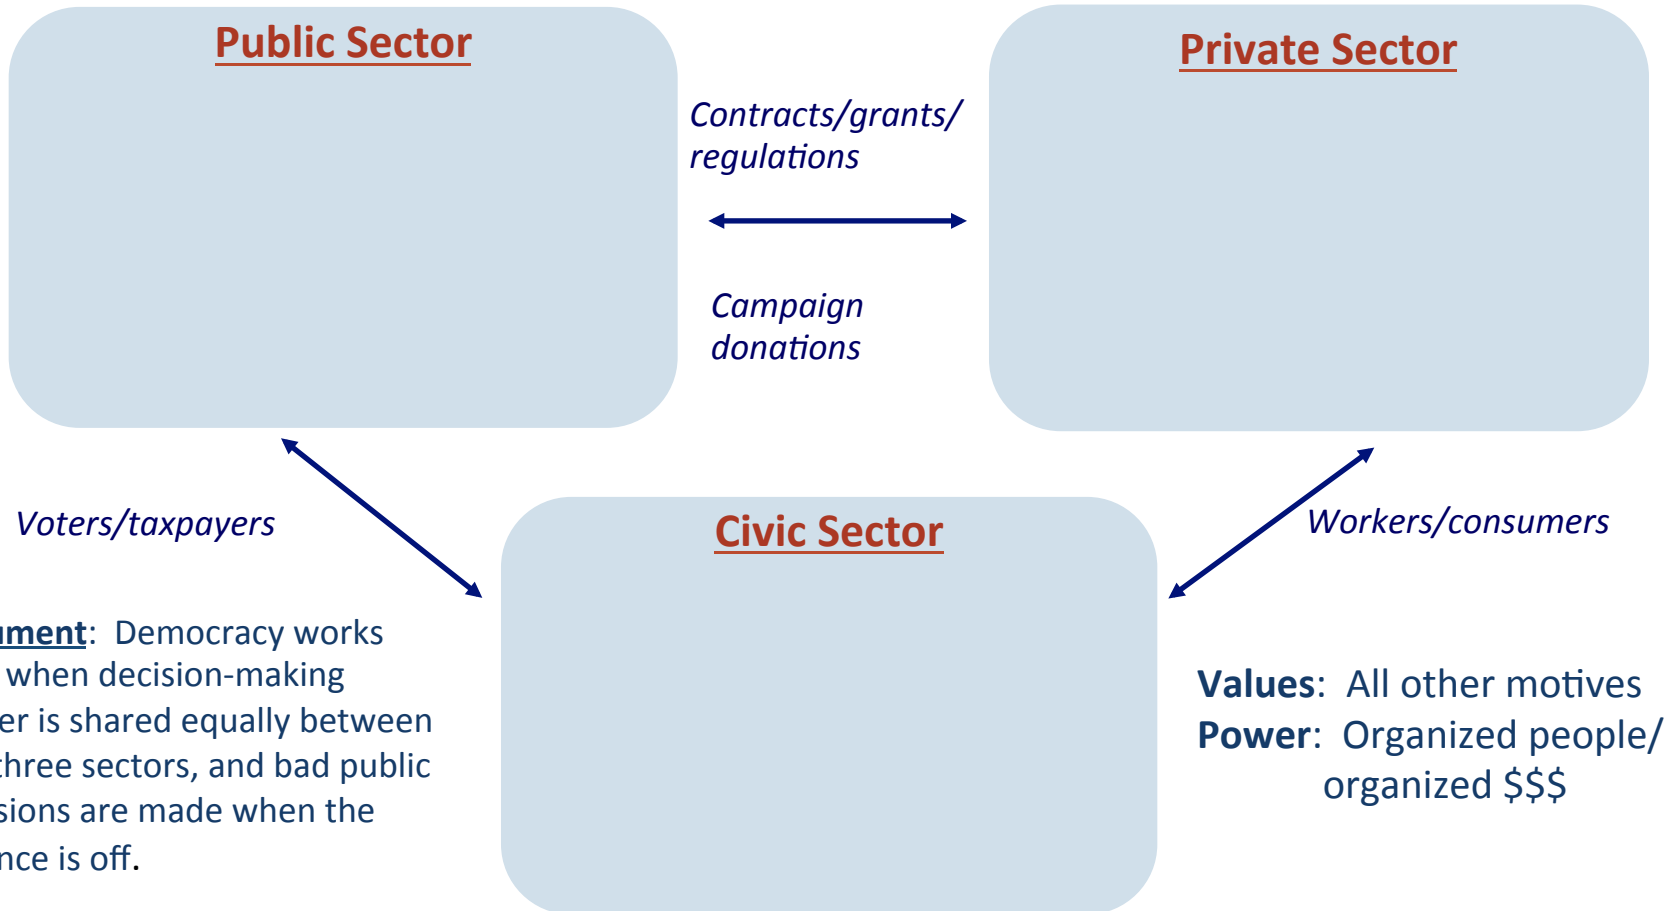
Public Sector

Contracts/grants/ regulations

Campaign donations

Private Sector

Voters/taxpayers

Civic Sector

Workers/consumers

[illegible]ment: Democracy works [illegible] when decision-making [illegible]er is shared equally between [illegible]three sectors, and bad public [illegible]sions are made when the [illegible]nce is off.

Values: All other motives
Power: Organized people/ organized $$$